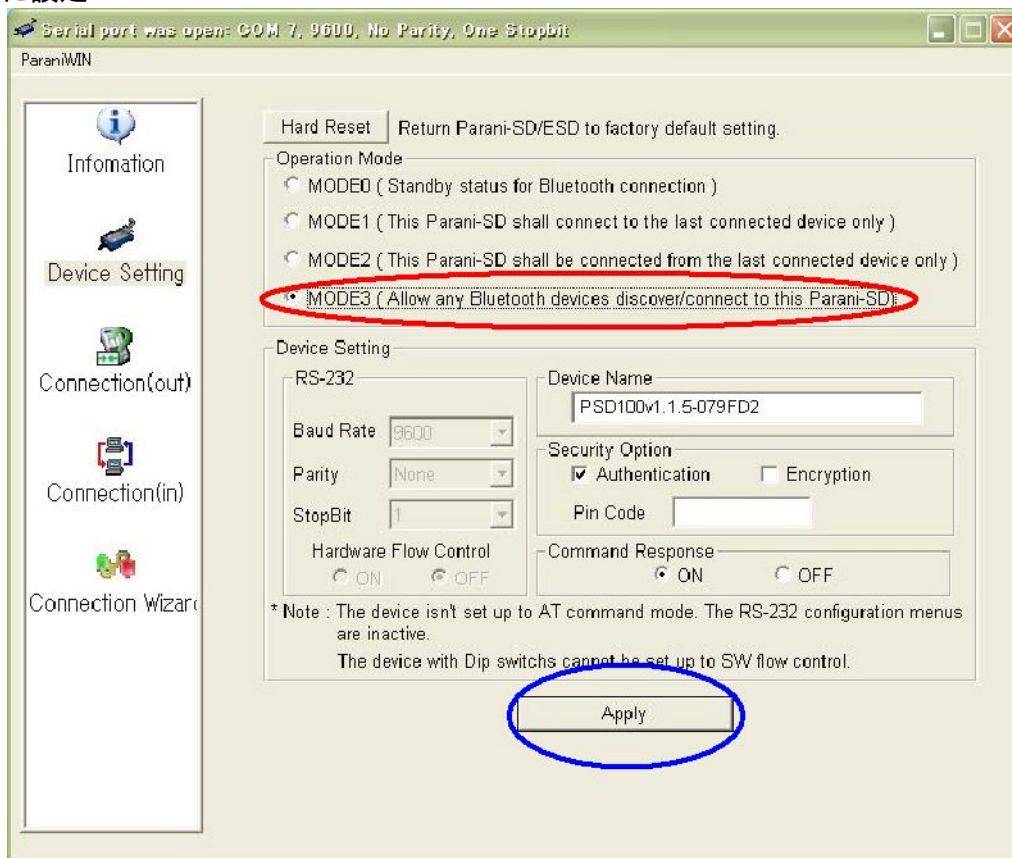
Serial port was open: COM 7, 9600, No Parity, One Stopbit

ParaniWIN

Infomation

Device Setting

Connection(out)

Connection(in)

Connection Wizard

Hard Reset
Return Parani-SD/ESD to factory default setting.

Operation Mode
MODE0 ( Standby status for Bluetooth connection )
MODE1 ( This Parani-SD shall connect to the last connected device only )
MODE2 ( This Parani-SD shall be connected from the last connected device only )
MODE3 ( Allow any Bluetooth devices discover/connect to this Parani-SD)

Device Setting
RS-232
Baud Rate 9600
Parity None
StopBit 1
Hardware Flow Control
ON OFF

Device Name
PSD100v1.1.5-079FD2

Security Option
Authentication Encryption
Pin Code

Command Response
ON OFF

* Note : The device isn't set up to AT command mode. The RS-232 configuration menus are inactive.
The device with Dip switchs cannot be set up to SW flow control.

Apply